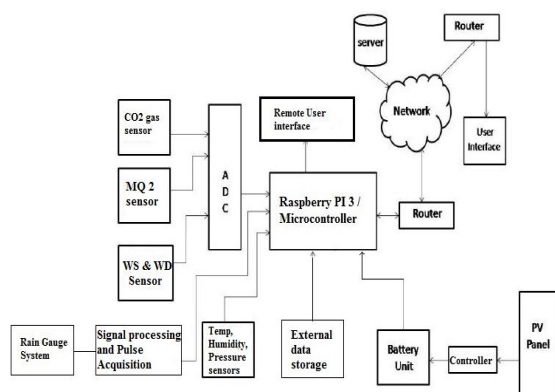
server

Router

Network

User Interface

Remote User interface

CO2 gas sensor

MQ 2 sensor

WS & WD Sensor

A D C

Raspberry PI 3 / Microcontroller

Router

Rain Gauge System

Signal processing and Pulse Acquisition

Temp, Humidity, Pressure sensors

External data storage

Battery Unit

Controller

PV Panel